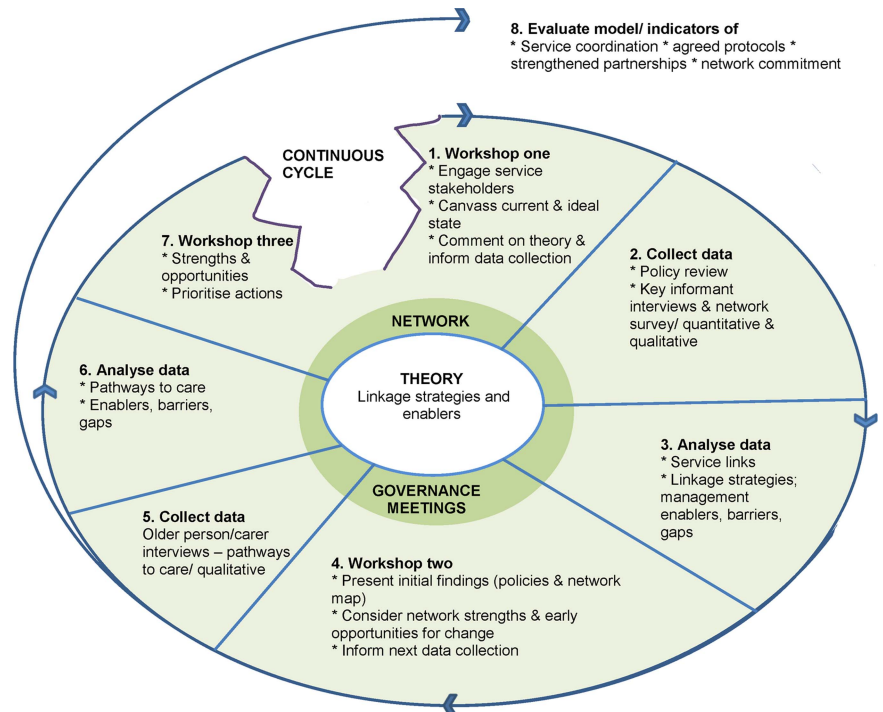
8. Evaluate model/ indicators of
* Service coordination * agreed protocols * strengthened partnerships * network commitment

CONTINUOUS CYCLE

1. Workshop one
* Engage service stakeholders
* Canvass current & ideal state
* Comment on theory & inform data collection

2. Collect data
* Policy review
* Key informant interviews & network survey/ quantitative & qualitative

3. Analyse data
* Service links
* Linkage strategies; management enablers, barriers, gaps

4. Workshop two
* Present initial findings (policies & network map)
* Consider network strengths & early opportunities for change
* Inform next data collection

5. Collect data
Older person/carer interviews – pathways to care/ qualitative

6. Analyse data
* Pathways to care
* Enablers, barriers, gaps

7. Workshop three
* Strengths & opportunities
* Prioritise actions

NETWORK

THEORY
Linkage strategies and enablers

GOVERNANCE MEETINGS